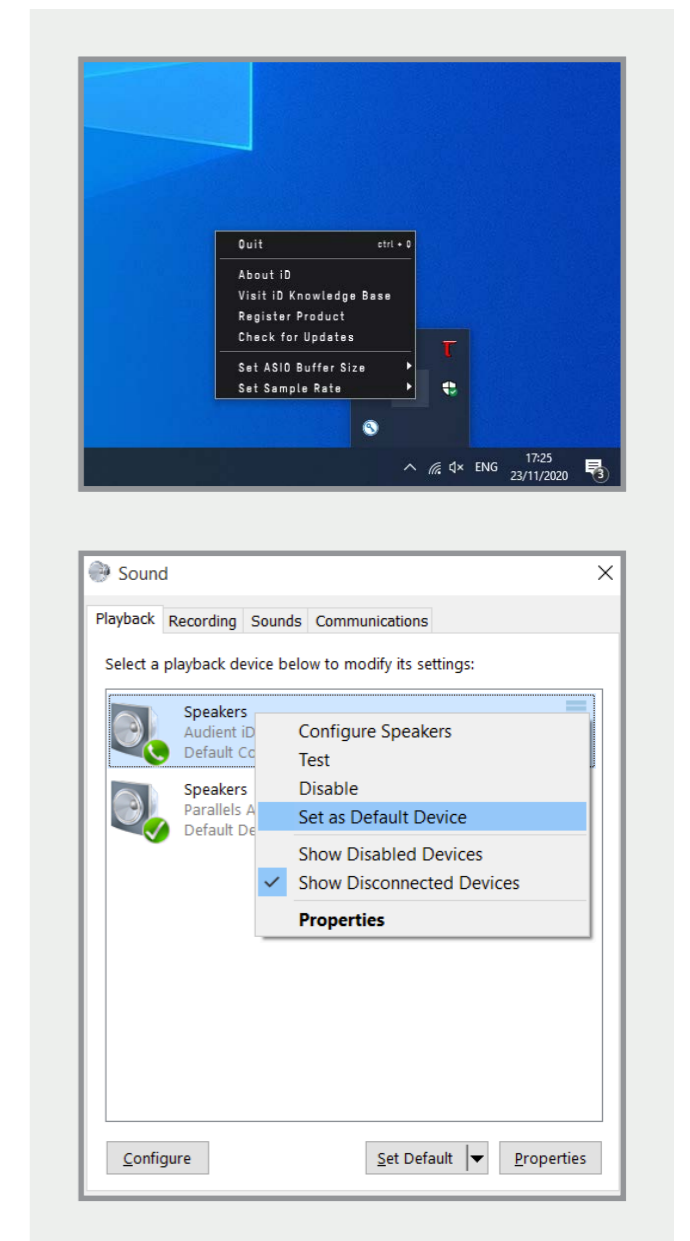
Quit ctrl + Q

About iD
Visit iD Knowledge Base
Register Product
Check for Updates

Set ASIO Buffer Size
Set Sample Rate

ENG 17:25 23/11/2020 3

Sound

Playback Recording Sounds Communications

Select a playback device below to modify its settings:

Speakers
Audient iD
Default Co

Speakers
Parallels A
Default De

Configure Speakers
Test
Disable
Set as Default Device
Show Disabled Devices
Show Disconnected Devices
Properties

Configure
Set Default
Properties